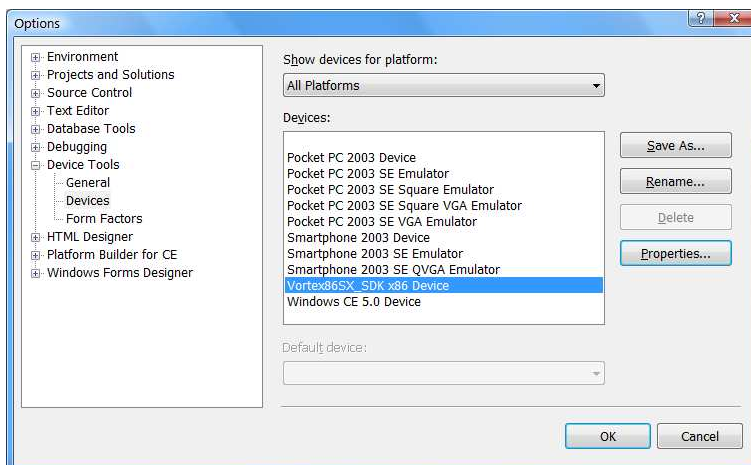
Options

?
X

Environment
Projects and Solutions
Source Control
Text Editor
Database Tools
Debugging
Device Tools
General
Devices
Form Factors
HTML Designer
Platform Builder for CE
Windows Forms Designer

Show devices for platform:
All Platforms

Devices:
Pocket PC 2003 Device
Pocket PC 2003 SE Emulator
Pocket PC 2003 SE Square Emulator
Pocket PC 2003 SE Square VGA Emulator
Pocket PC 2003 SE VGA Emulator
Smartphone 2003 Device
Smartphone 2003 SE Emulator
Smartphone 2003 SE QVGA Emulator
Vortex86SX_SDK x86 Device
Windows CE 5.0 Device

Save As...
Rename...
Delete
Properties...

Default device:

OK
Cancel